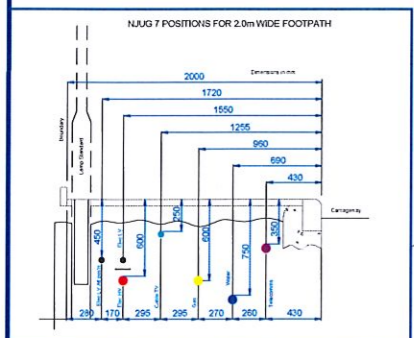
NJUG 7 POSITIONS FOR 2.0m WIDE FOOTPATH

Dimensions in mm

2000

1720

1550

1255

990

690

430

Boundary

Lamp Standard

Carriageway

450

600

250

600

750

350

Street Lighting

Elec LV

Elec HV

Cable TV

Gas

Water

Telecoms

280

170

295

295

270

260

430